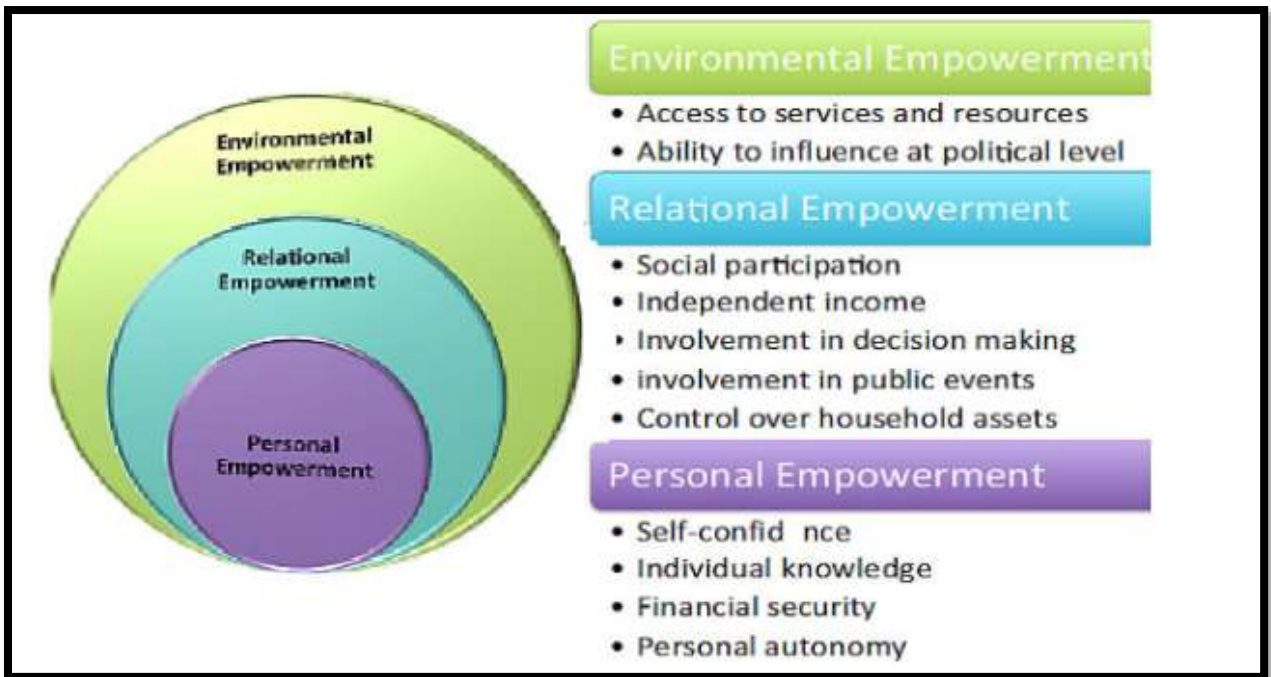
Environmental Empowerment

Relational Empowerment

Personal Empowerment

Environmental Empowerment
• Access to services and resources
• Ability to influence at political level

Relational Empowerment
• Social participation
• Independent income
• Involvement in decision making
• involvement in public events
• Control over household assets

Personal Empowerment
• Self-confid nce
• Individual knowledge
• Financial security
• Personal autonomy